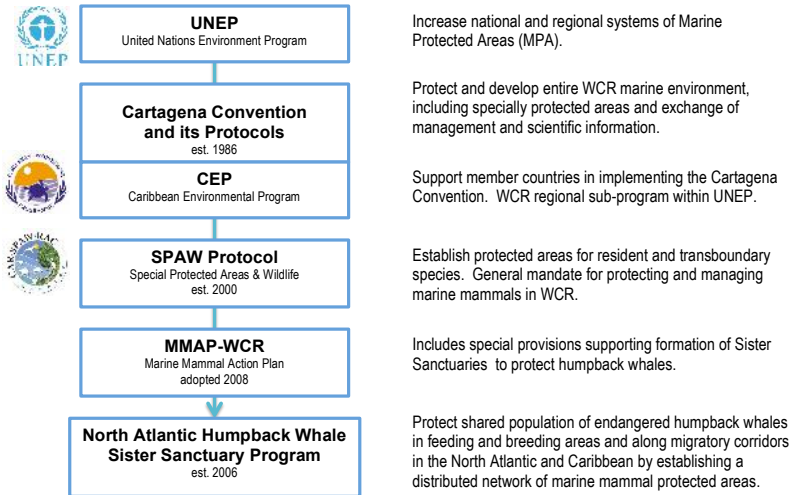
UNEP

UNEP
United Nations Environment Program

Increase national and regional systems of Marine Protected Areas (MPA).

Cartagena Convention and its Protocols
est. 1986

Protect and develop entire WCR marine environment, including specially protected areas and exchange of management and scientific information.

CEP
Caribbean Environmental Program

Support member countries in implementing the Cartagena Convention. WCR regional sub-program within UNEP.

SPAW Protocol
Special Protected Areas & Wildlife
est. 2000

Establish protected areas for resident and transboundary species. General mandate for protecting and managing marine mammals in WCR.

MMAP-WCR
Marine Mammal Action Plan
adopted 2008

Includes special provisions supporting formation of Sister Sanctuaries to protect humpback whales.

North Atlantic Humpback Whale Sister Sanctuary Program
est. 2006

Protect shared population of endangered humpback whales in feeding and breeding areas and along migratory corridors in the North Atlantic and Caribbean by establishing a distributed network of marine mammal protected areas.